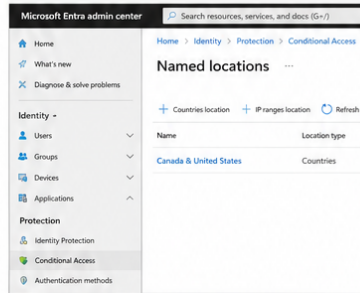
Microsoft Entra admin center

Search resources, services, and docs (G+/)

Home

What's new

Diagnose & solve problems

Identity

Users

Groups

Devices

Applications

Protection

Identity Protection

Conditional Access

Authentication methods

Home > Identity > Protection > Conditional Access

Named locations ...

+ Countries location + IP ranges location Refresh

| Name | Location type |
|---|---|
| Canada & United States | Countries |